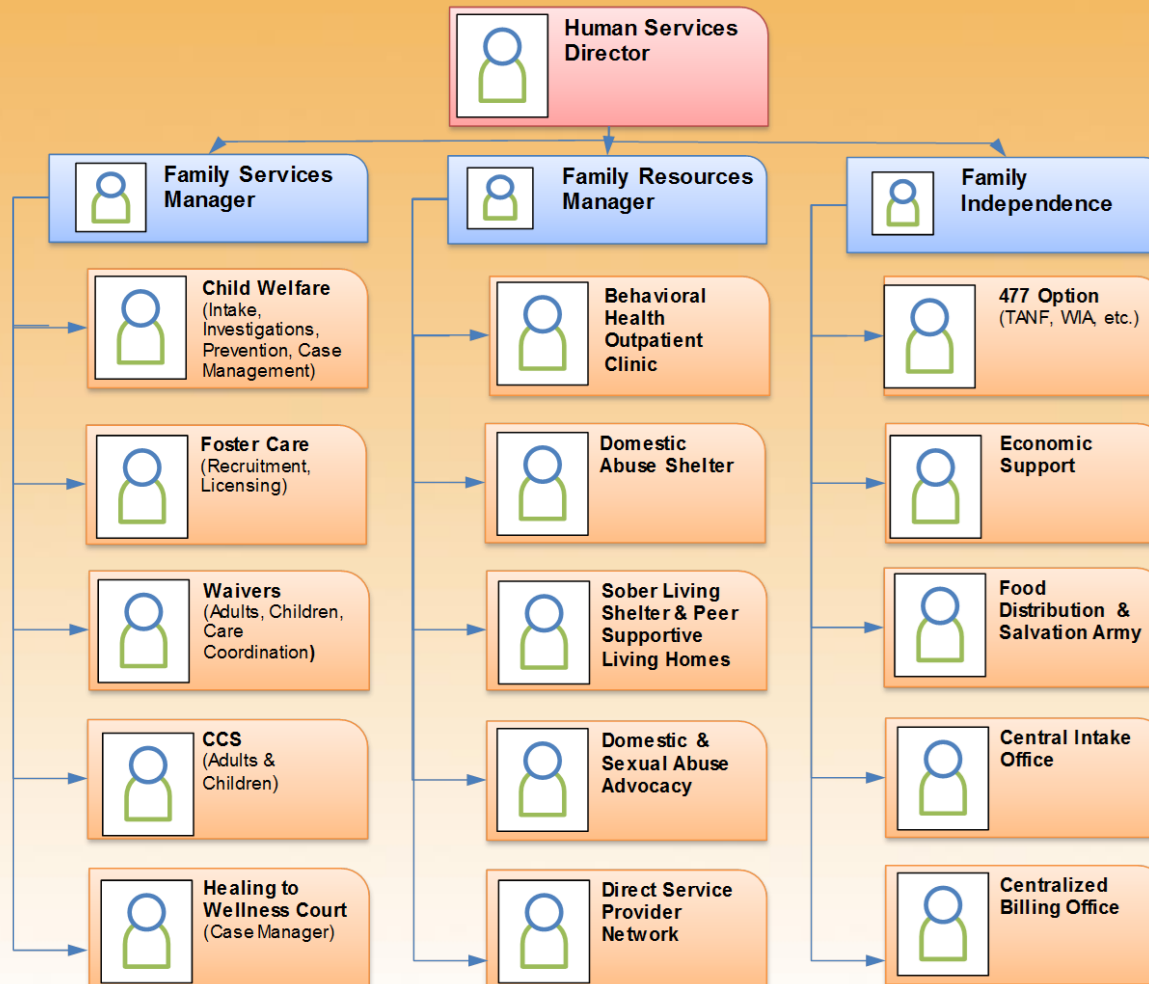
Human Services Director

Family Services Manager

Child Welfare (Intake, Investigations, Prevention, Case Management)

Foster Care (Recruitment, Licensing)

Waivers (Adults, Children, Care Coordination)

CCS (Adults & Children)

Healing to Wellness Court (Case Manager)

Family Resources Manager

Behavioral Health Outpatient Clinic

Domestic Abuse Shelter

Sober Living Shelter & Peer Supportive Living Homes

Domestic & Sexual Abuse Advocacy

Direct Service Provider Network

Family Independence

477 Option (TANF, WIA, etc.)

Economic Support

Food Distribution & Salvation Army

Central Intake Office

Centralized Billing Office